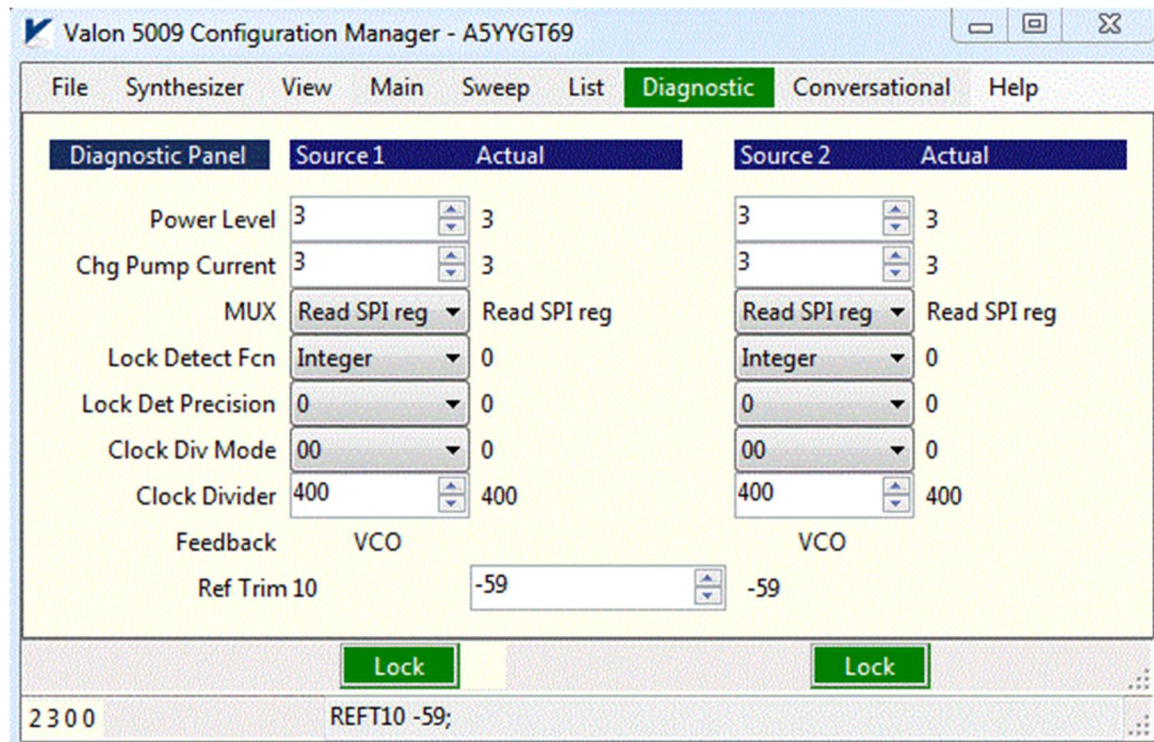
Valon 5009 Configuration Manager - A5YYGT69

File Synthesizer View Main Sweep List Diagnostic Conversational Help

Diagnostic Panel | Source 1 | Actual | Source 2 | Actual

Power Level 3 3 3 3
Chg Pump Current 3 3 3 3
MUX Read SPI reg Read SPI reg Read SPI reg Read SPI reg
Lock Detect Fcn Integer 0 Integer 0
Lock Det Precision 0 0 0 0
Clock Div Mode 00 0 00 0
Clock Divider 400 400 400 400
Feedback VCO VCO
Ref Trim 10 -59 -59

Lock Lock

2 3 0 0 REFT10 -59;